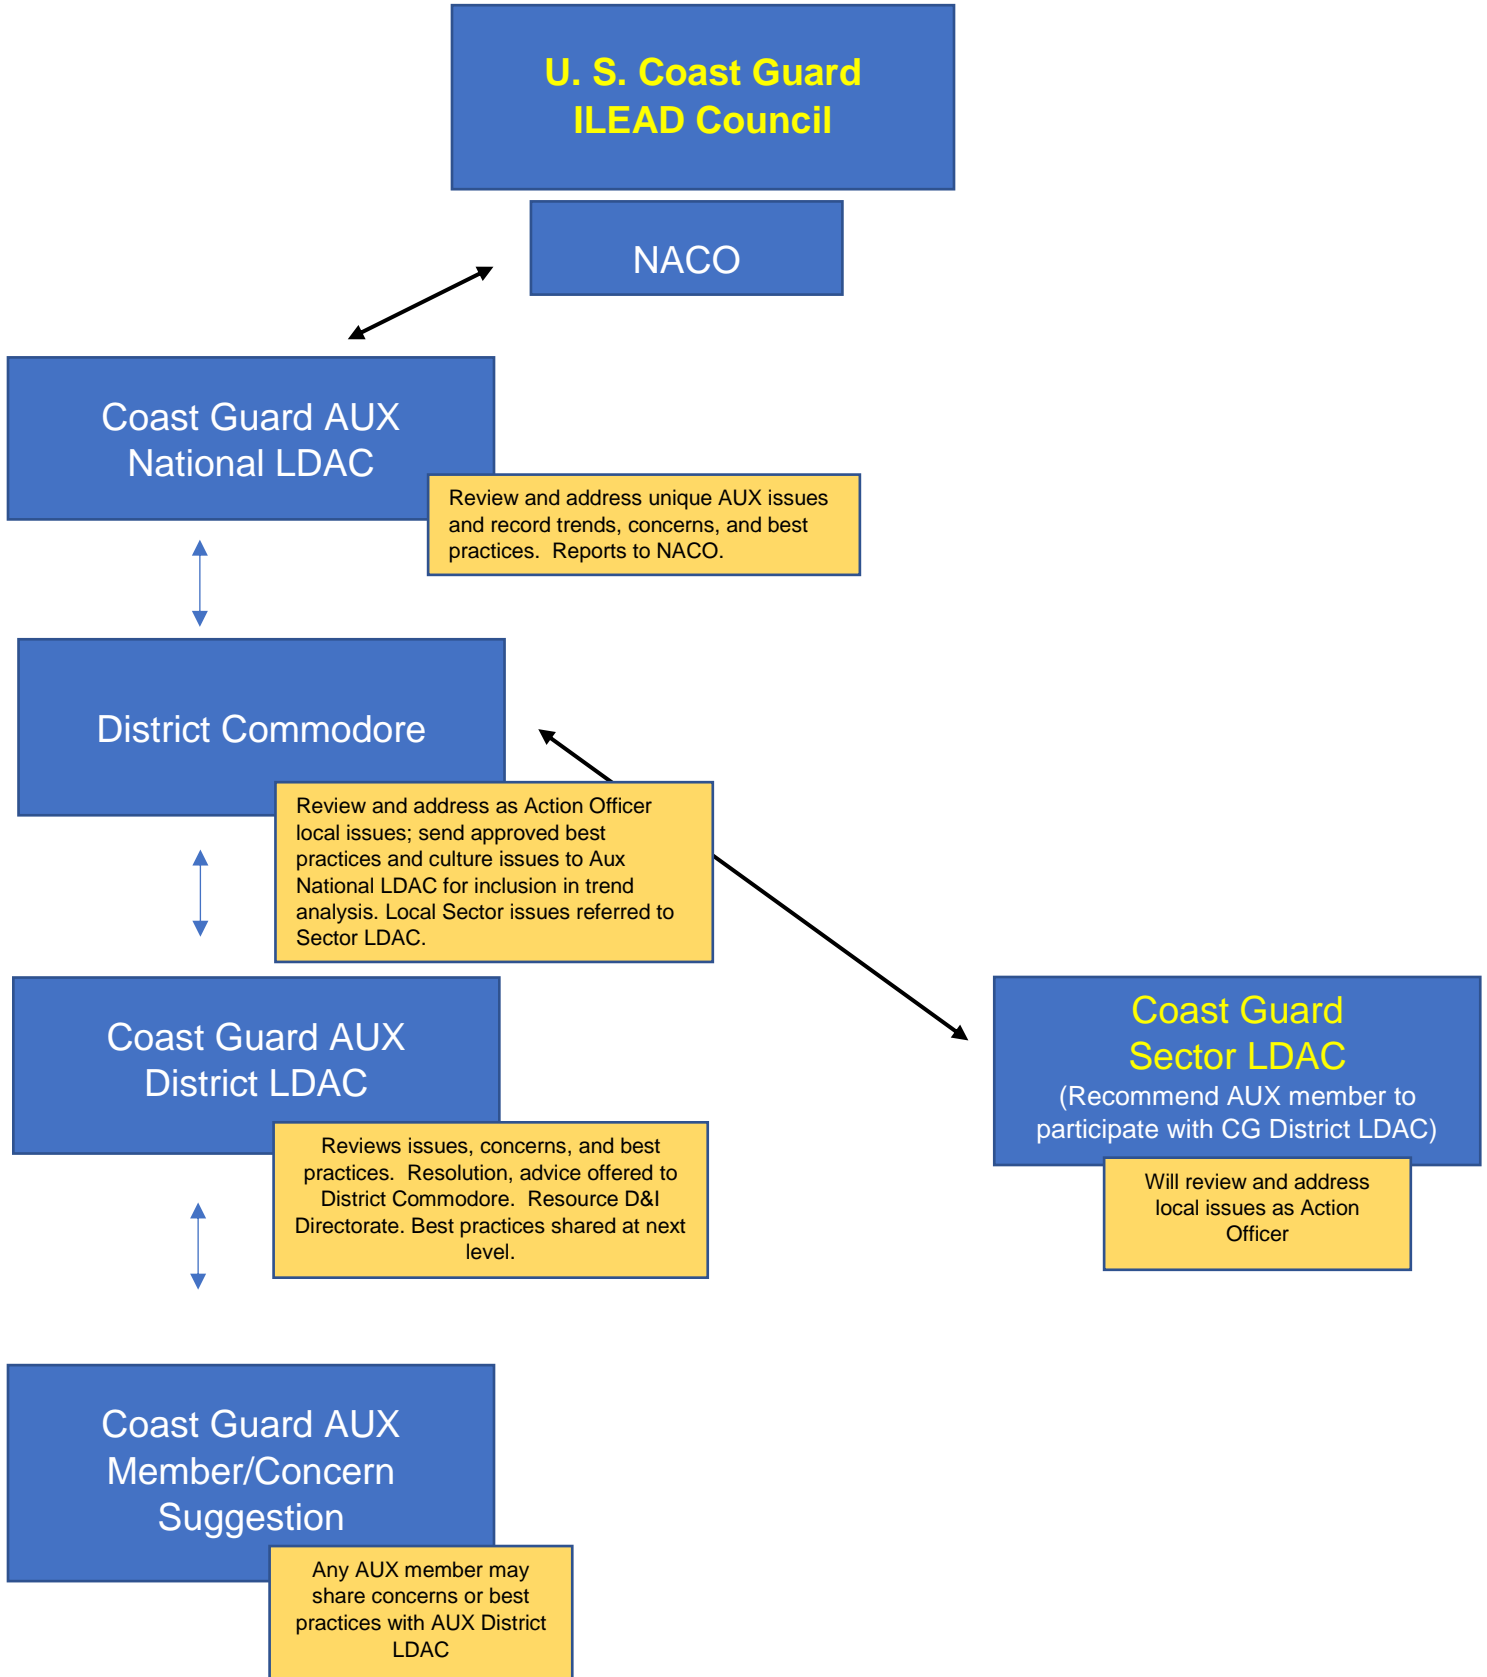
U. S. Coast Guard ILEAD Council

NACO

Coast Guard AUX National LDAC

Review and address unique AUX issues and record trends, concerns, and best practices. Reports to NACO.

District Commodore

Review and address as Action Officer local issues; send approved best practices and culture issues to Aux National LDAC for inclusion in trend analysis. Local Sector issues referred to Sector LDAC.

Coast Guard AUX District LDAC

Reviews issues, concerns, and best practices. Resolution, advice offered to District Commodore. Resource D&I Directorate. Best practices shared at next level.

Coast Guard Sector LDAC
(Recommend AUX member to participate with CG District LDAC)

Will review and address local issues as Action Officer

Coast Guard AUX Member/Concern Suggestion

Any AUX member may share concerns or best practices with AUX District LDAC